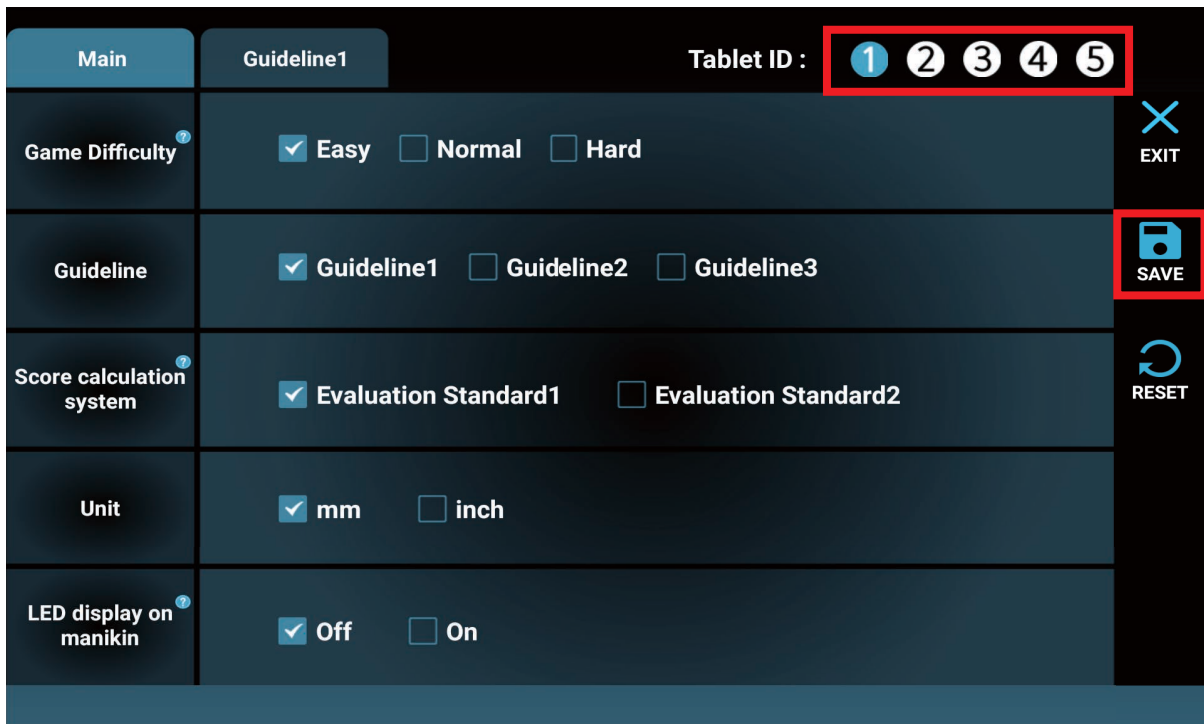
Main
Guideline1
Tablet ID : 1 2 3 4 5

EXIT
SAVE
RESET

Game Difficulty ?
Easy Normal Hard

Guideline
Guideline1 Guideline2 Guideline3

Score calculation system ?
Evaluation Standard1 Evaluation Standard2

Unit
mm inch

LED display on manikin ?
Off On